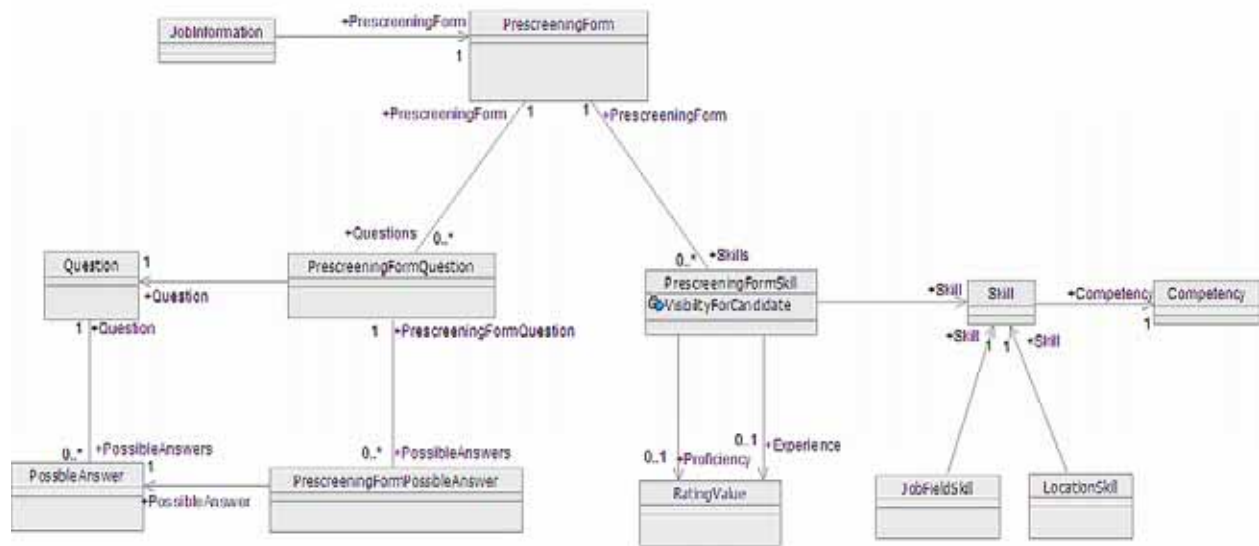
JobInformation
+PrescreeningForm
1
PrescreeningForm
+PrescreeningForm
1
1
+PrescreeningForm
+Questions
0..*
0..*
+Skills
Question
1
+Question
PrescreeningFormQuestion
PrescreeningFormSkill
VisibilityForCandidate
+Skill
Skill
+Competency
Competency
1
1
+Question
1
+PrescreeningFormQuestion
+Skill
1
1
+Skill
0..*
+PossibleAnswers
1
0..*
+PossibleAnswers
0..1
+Experience
PossibleAnswer
+PossibleAnswer
PrescreeningFormPossibleAnswer
0..1
+Proficiency
RatingValue
JobFieldSkill
LocationSkill